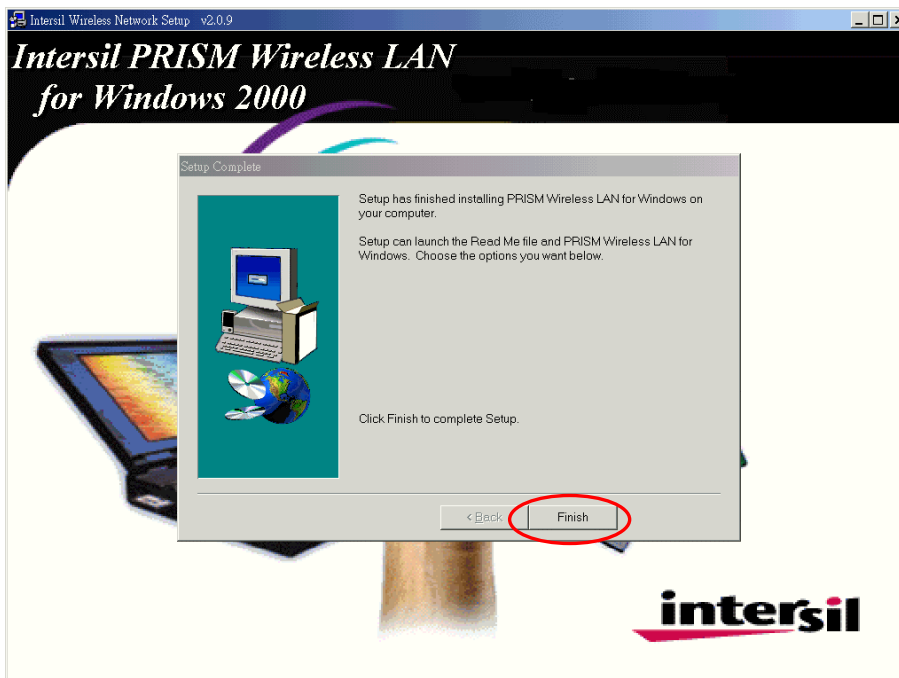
Intersil Wireless Network Setup v2.0.9

Intersil PRISM Wireless LAN for Windows 2000

Setup Complete

Setup has finished installing PRISM Wireless LAN for Windows on your computer.

Setup can launch the Read Me file and PRISM Wireless LAN for Windows. Choose the options you want below.

Click Finish to complete Setup.

< Back

Finish

intersil